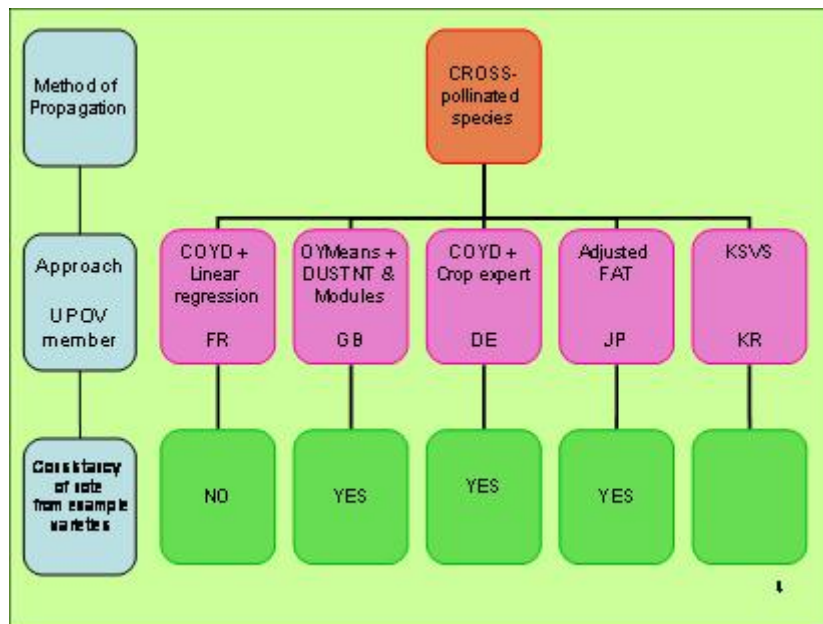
Method of Propagation

CROSS-pollinated species

Approach

UPOV member

COYD + Linear regression

FR

OYMeans + DUSTNT & Modules

GB

COYD + Crop expert

DE

Adjusted FAT

JP

KSVS

KR

Consistency of note from example varieties

NO

YES

YES

YES